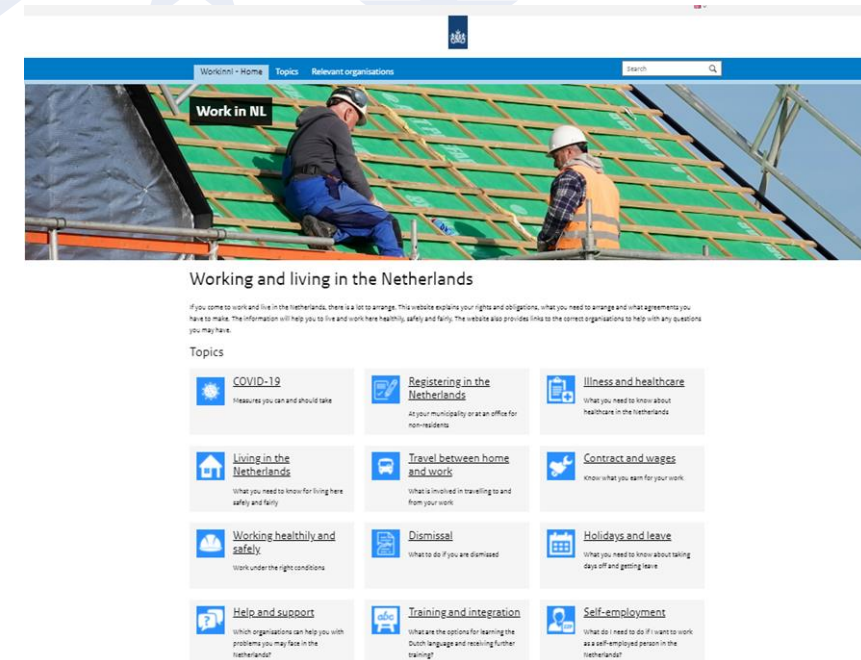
WorkinNL - Home Topics Relevant organisations

Search

Work in NL

Working and living in the Netherlands

If you come to work and live in the Netherlands, there is a lot to arrange. This website explains your rights and obligations, what you need to arrange and what agreements you have to make. The information will help you to live and work here healthily, safely and fairly. The website also provides links to the correct organisations to help with any questions you may have.

Topics

COVID-19
Measures you can and should take

Registering in the Netherlands
At your municipality or at an office for non-residents

Illness and healthcare
What you need to know about healthcare in the Netherlands

Living in the Netherlands
What you need to know for living here safely and fairly

Travel between home and work
What is involved in travelling to and from your work

Contract and wages
Know what you earn for your work

Working healthily and safely
Work under the right conditions

Dismissal
What to do if you are dismissed

Holidays and leave
What you need to know about taking days off and getting leave

Help and support
Which organisations can help you with problems you may face in the Netherlands?

Training and integration
What are the options for learning the Dutch language and receiving further training?

Self-employment
What do I need to do if I want to work as a self-employed person in the Netherlands?